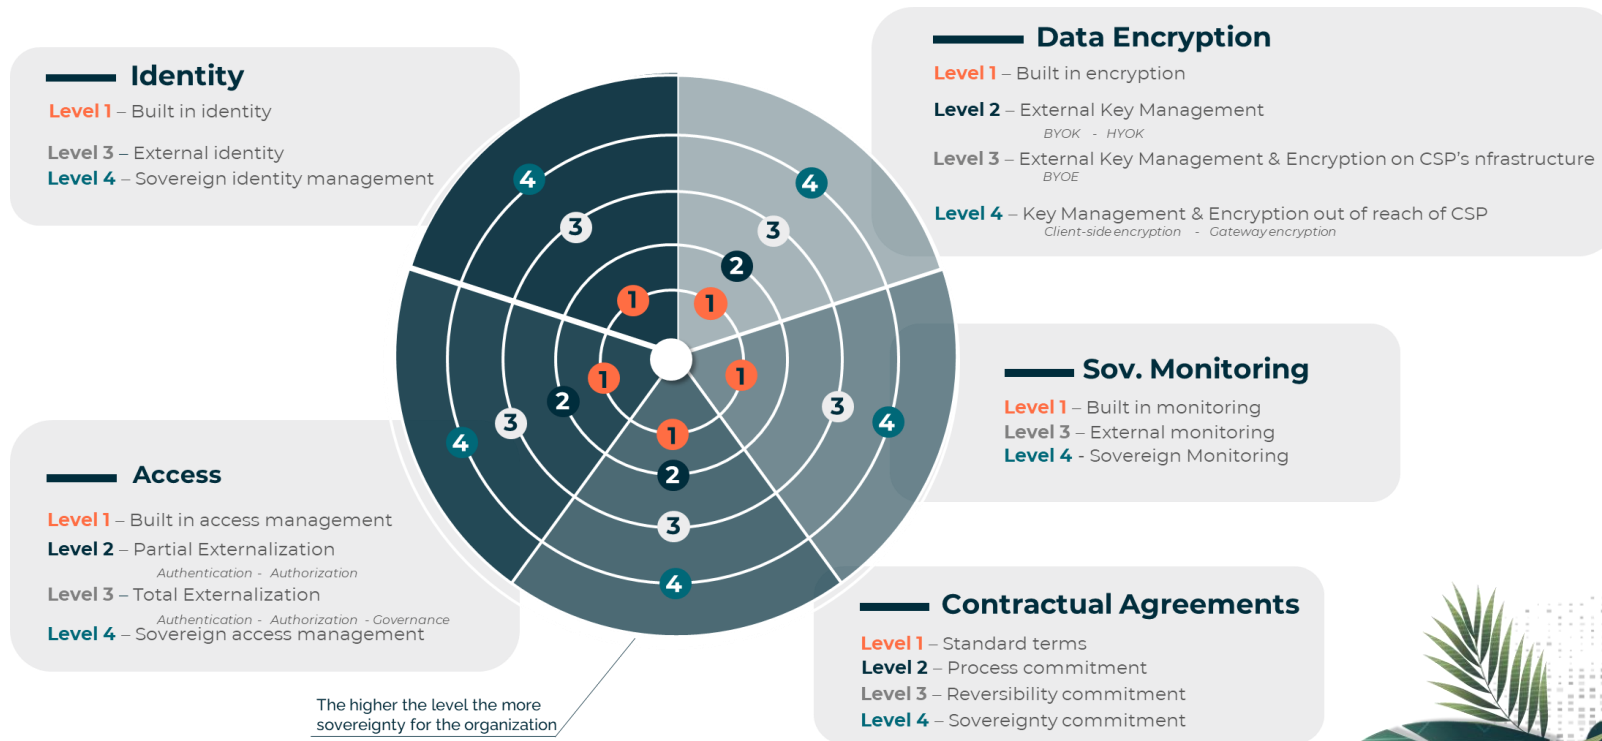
Identity

Level 1 – Built in identity

Level 3 – External identity
Level 4 – Sovereign identity management

Data Encryption

Level 1 – Built in encryption

Level 2 – External Key Management
BYOK - HYOK

Level 3 – External Key Management & Encryption on CSP's nfrastructure
BYOE

Level 4 – Key Management & Encryption out of reach of CSP
Client-side encryption - Gateway encryption

Sov. Monitoring

Level 1 – Built in monitoring
Level 3 – External monitoring
Level 4 - Sovereign Monitoring

Access

Level 1 – Built in access management
Level 2 – Partial Externalization
Authentication - Authorization
Level 3 – Total Externalization
Authentication - Authorization - Governance
Level 4 – Sovereign access management

Contractual Agreements

Level 1 – Standard terms
Level 2 – Process commitment
Level 3 – Reversibility commitment
Level 4 – Sovereignty commitment

4 3 1 1 2 3 4 1 3 4 2 1 3 4 1 2 3 4

The higher the level the more sovereignty for the organization